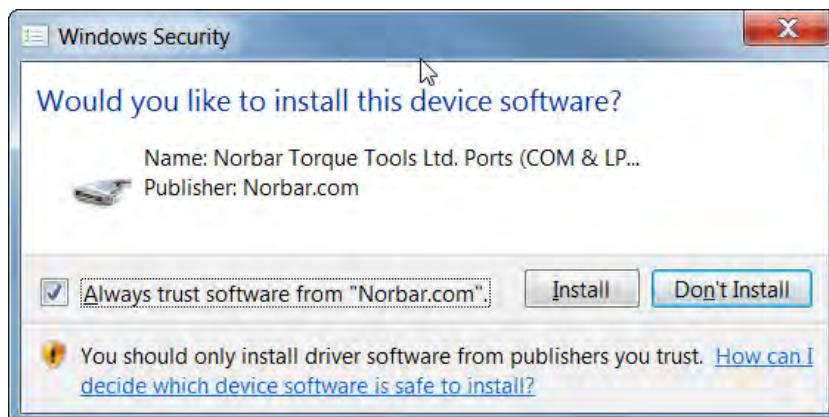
Windows Security

Would you like to install this device software?

Name: Norbar Torque Tools Ltd. Ports (COM & LP...
Publisher: Norbar.com

Always trust software from "Norbar.com".

Install

Don't Install

You should only install driver software from publishers you trust. How can I decide which device software is safe to install?